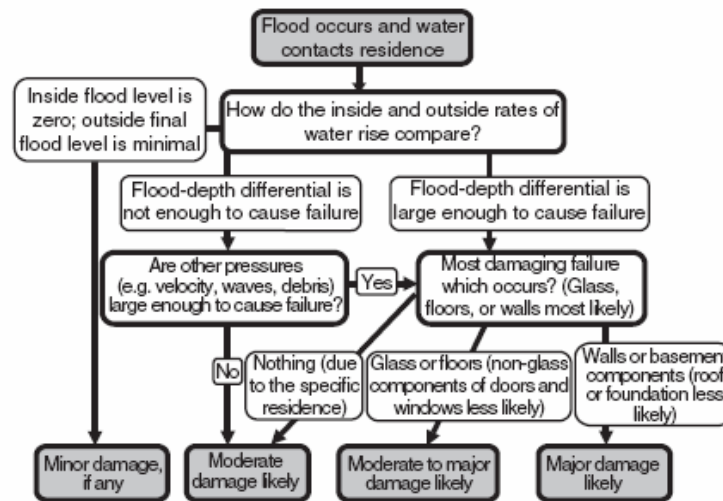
Flood occurs and water contacts residence

Inside flood level is zero; outside final flood level is minimal

How do the inside and outside rates of water rise compare?

Flood-depth differential is not enough to cause failure

Flood-depth differential is large enough to cause failure

Are other pressures (e.g. velocity, waves, debris) large enough to cause failure?

Yes

Most damaging failure which occurs? (Glass, floors, or walls most likely)

No

Nothing (due to the specific residence)

Glass or floors (non-glass components of doors and windows less likely)

Walls or basemen components (roof or foundation less likely)

Minor damage, if any

Moderate damage likely

Moderate to major damage likely

Major damage likely